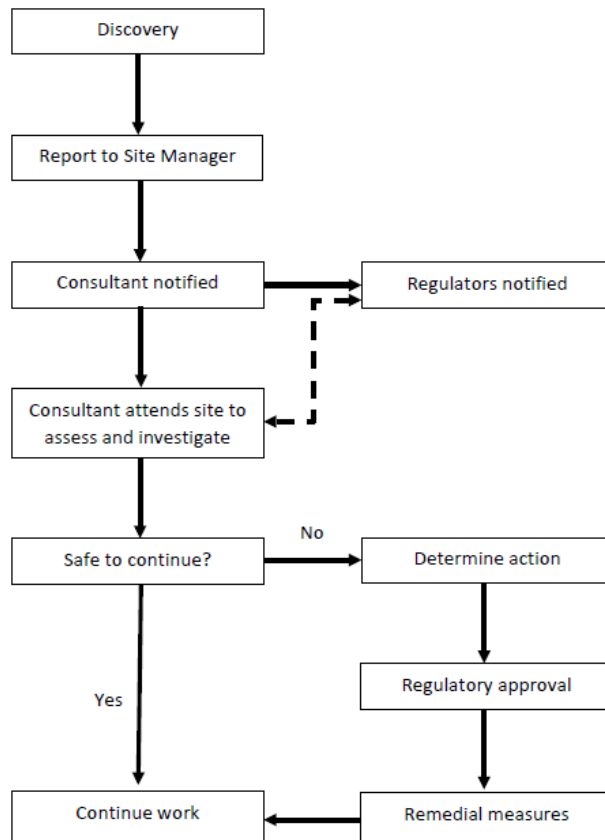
Discovery

Report to Site Manager

Consultant notified

Regulators notified

Consultant attends site to assess and investigate

No

Safe to continue?

Determine action

Regulatory approval

Yes

Continue work

Remedial measures